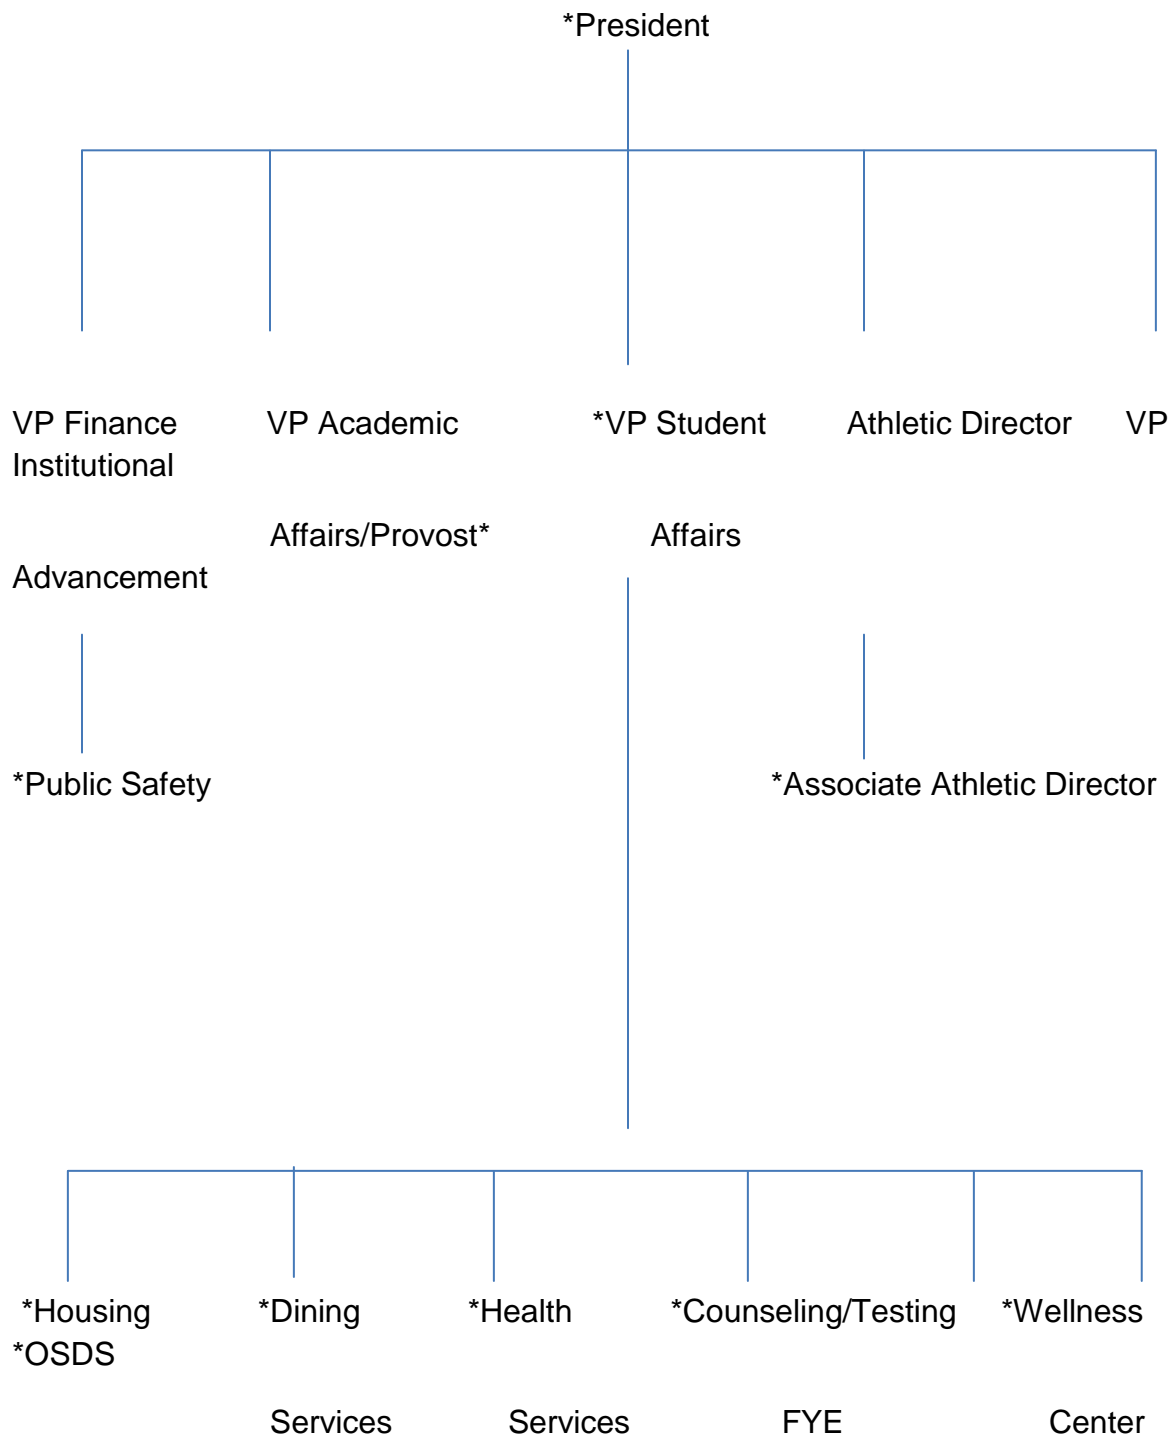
*President

VP Finance VP Academic *VP Student Athletic Director VP Institutional

Affairs/Provost* Affairs

Advancement

*Public Safety *Associate Athletic Director

*Housing *Dining *Health *Counseling/Testing *Wellness *OSDS

Services Services FYE Center